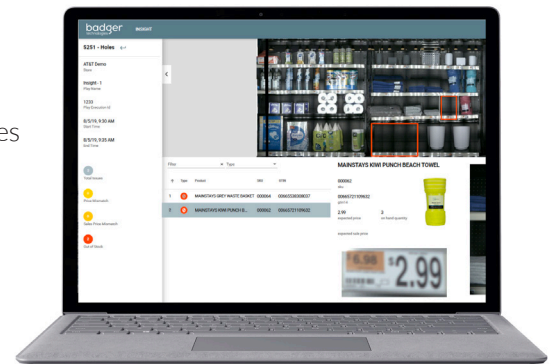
es

badger technologies INSIGHT

5251 - Holes

AT&T Demo
Store

Insight - 1
Plan Name

1233
Plan Execution Id

8/5/19, 9:30 AM
Start Time

8/5/19, 9:35 AM
End Time

Total Issues

Price Mismatch

Sales Price Mismatch

Out of Stock

Filter

Type

| # | Type | Product | SKU | GTIN |
|---|---|---|---|---|
| 1 | | MAINSTAYS GREY WASTE BASKET | 000004 | 00663536008037 |
| 2 | | MAINSTAYS KIWI PUNCH B... | 000062 | 00663721109632 |

MAINSTAYS KIWI PUNCH BEACH TOWEL

000062
sku

00663721109632
gtin

2.99
expected price

2
on hand quantity

expected sale price

6.98

2.99